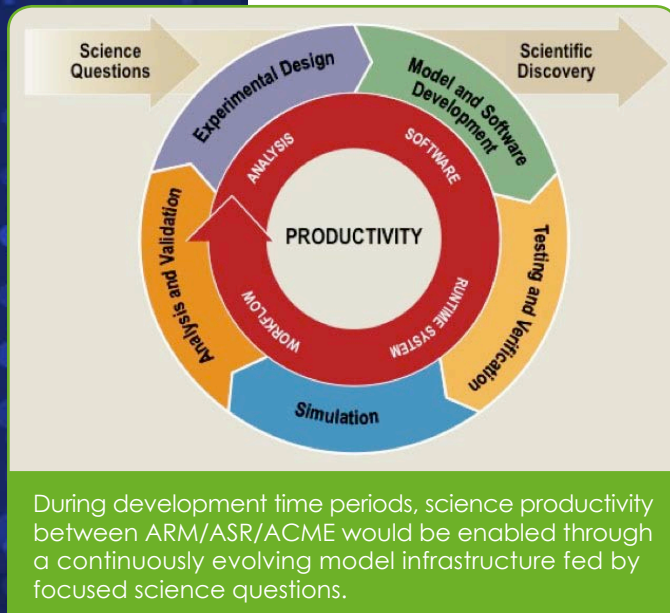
Science Questions

Scientific Discovery

Experimental Design

Model and Software Development

Testing and Verification

Simulation

Analysis and Validation

ANALYSIS

SOFTWARE

RUNTIME SYSTEM

WORKFLOW

PRODUCTIVITY

During development time periods, science productivity between ARM/ASR/ACME would be enabled through a continuously evolving model infrastructure fed by focused science questions.